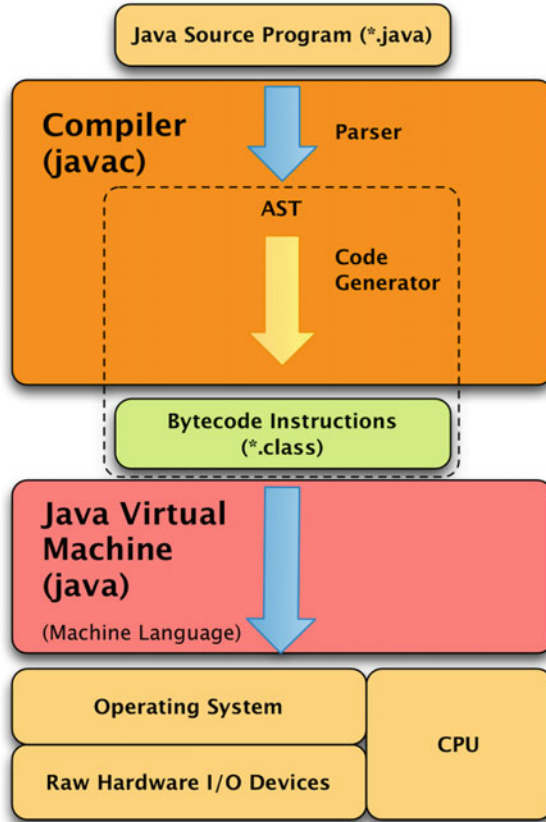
Java Source Program (*.java)

Compiler (javac)

Parser

AST

Code Generator

Bytecode Instructions (*.class)

Java Virtual Machine (java)

(Machine Language)

Operating System

Raw Hardware I/O Devices

CPU